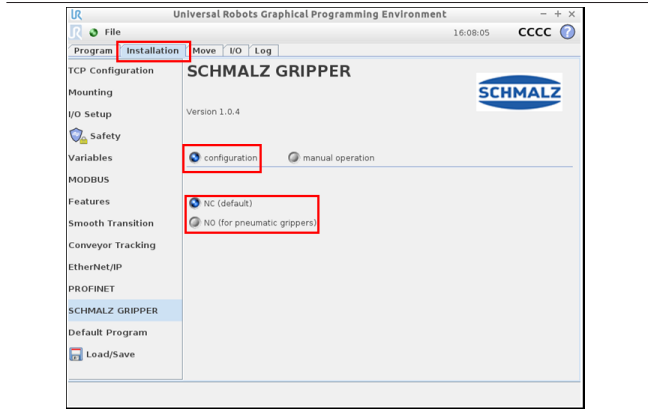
Universal Robots Graphical Programming Environment
− + ×
File
16:08:05
CCCC
?

Program
Installation
Move
I/O
Log

TCP Configuration
Mounting
I/O Setup
Safety
Variables
MODBUS
Features
Smooth Transition
Conveyor Tracking
EtherNet/IP
PROFINET
SCHMALZ GRIPPER
Default Program
Load/Save

SCHMALZ GRIPPER
SCHMALZ
Version 1.0.4

configuration
manual operation

NC (default)
NO (for pneumatic grippers)